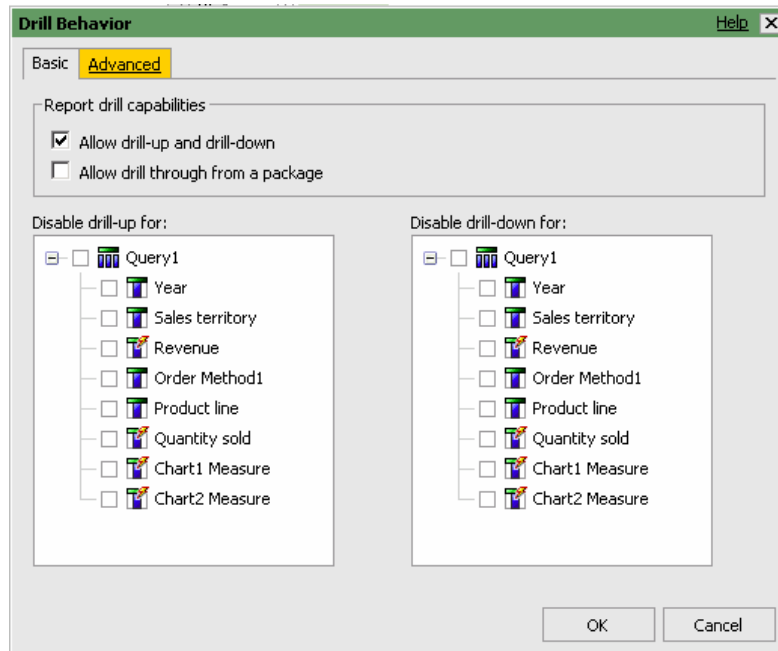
Drill Behavior

Help ×

Basic Advanced

Report drill capabilities

☑ Allow drill-up and drill-down

☐ Allow drill through from a package

Disable drill-up for:

☐ Query1
☐ Year
☐ Sales territory
☐ Revenue
☐ Order Method1
☐ Product line
☐ Quantity sold
☐ Chart1 Measure
☐ Chart2 Measure

Disable drill-down for:

☐ Query1
☐ Year
☐ Sales territory
☐ Revenue
☐ Order Method1
☐ Product line
☐ Quantity sold
☐ Chart1 Measure
☐ Chart2 Measure

OK

Cancel